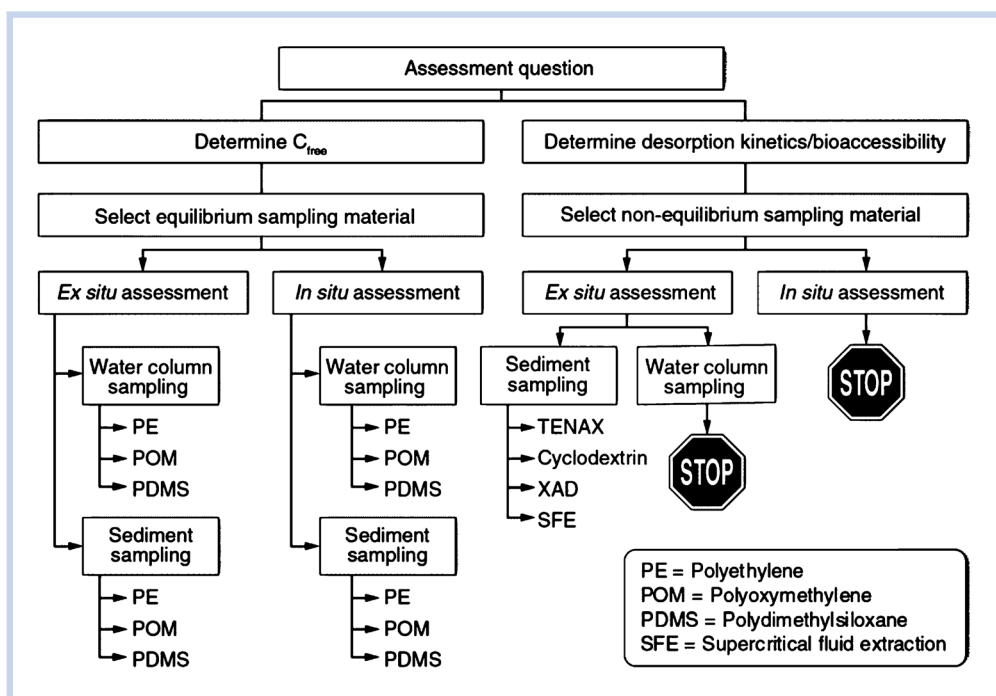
Assessment question

Determine $C_{free}$

Select equilibrium sampling material

Ex situ assessment

Water column sampling

PE
POM
PDMS

Sediment sampling

PE
POM
PDMS

In situ assessment

Water column sampling

PE
POM
PDMS

Sediment sampling

PE
POM
PDMS

Determine desorption kinetics/bioaccessibility

Select non-equilibrium sampling material

Ex situ assessment

Sediment sampling

TENAX
Cyclodextrin
XAD
SFE

Water column sampling

STOP

In situ assessment

STOP

PE = Polyethylene
POM = Polyoxymethylene
PDMS = Polydimethylsiloxane
SFE = Supercritical fluid extraction